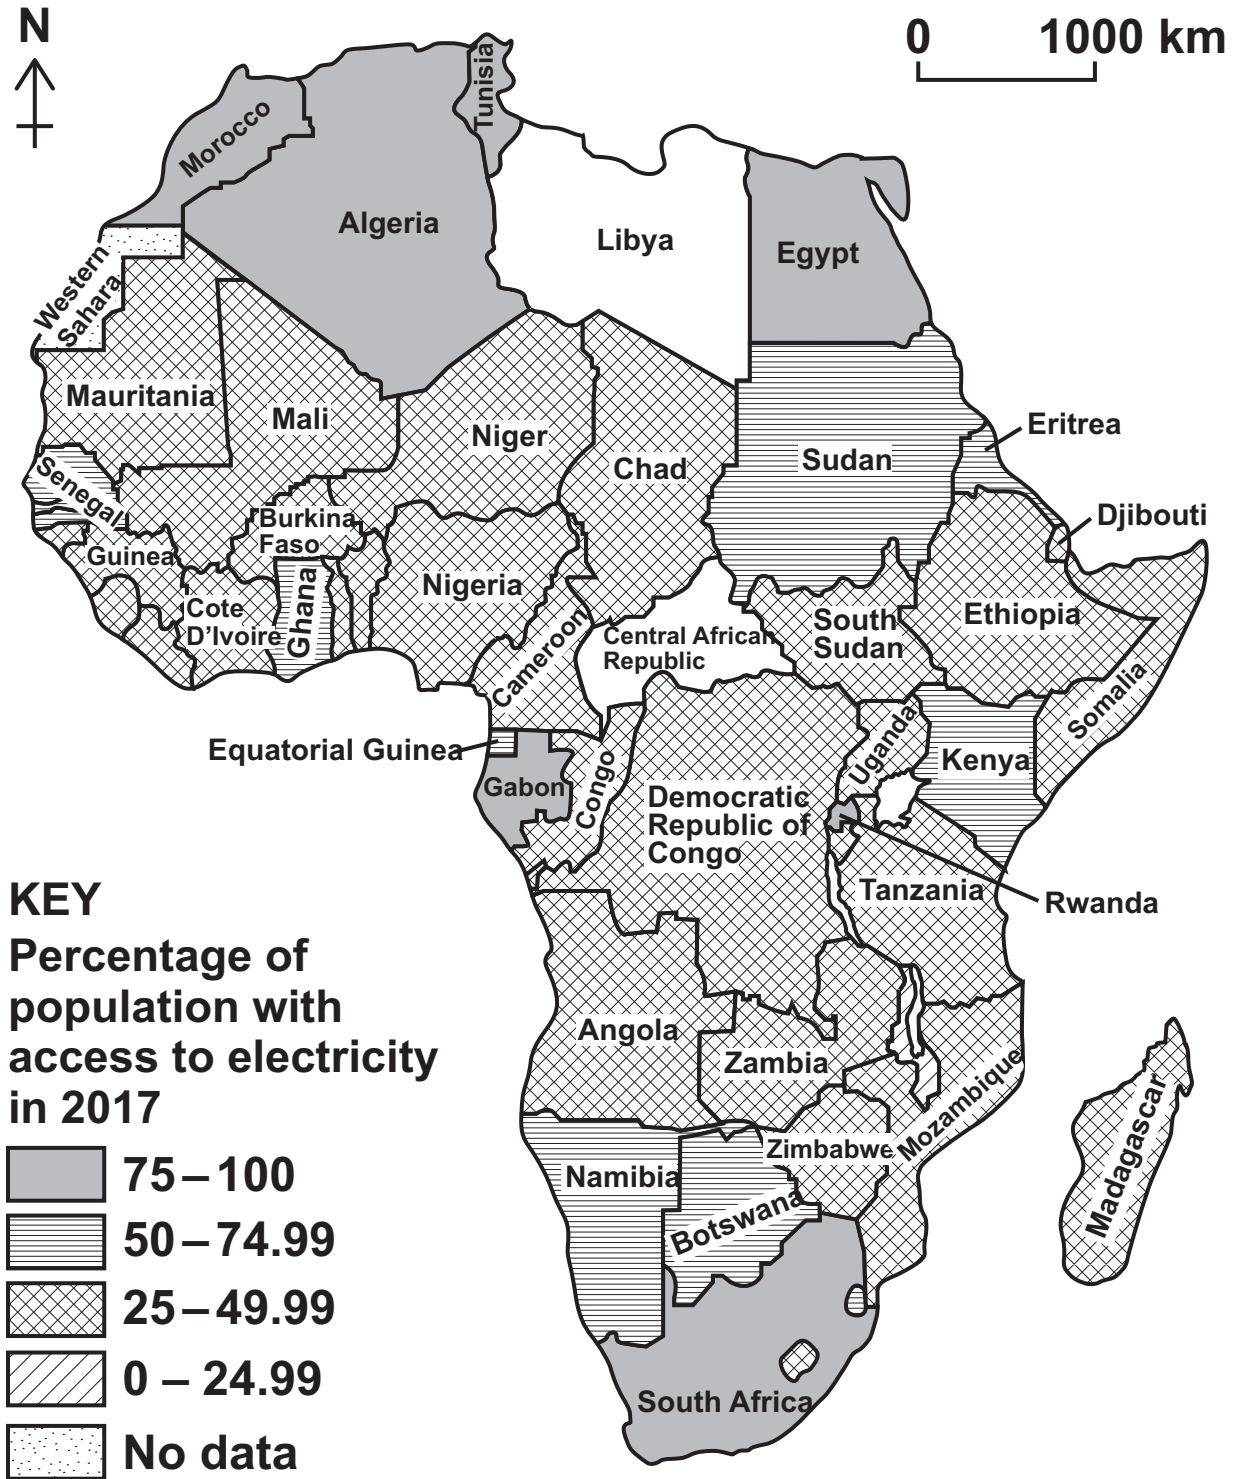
N

0 1000 km

Morocco
Tunisia
Algeria
Libya
Egypt
Western Sahara
Mauritania
Mali
Niger
Chad
Sudan
Eritrea
Djibouti
Senegal
Guinea
Burkina Faso
Ghana
Cote D'Ivoire
Nigeria
Cameroon
Central African Republic
South Sudan
Ethiopia
Somalia
Uganda
Kenya
Equatorial Guinea
Gabon
Congo
Democratic Republic of Congo
Rwanda
Tanzania
Angola
Zambia
Zimbabwe
Mozambique
Madagascar
Namibia
Botswana
South Africa

KEY
Percentage of population with access to electricity in 2017
75 – 100
50 – 74.99
25 – 49.99
0 – 24.99
No data